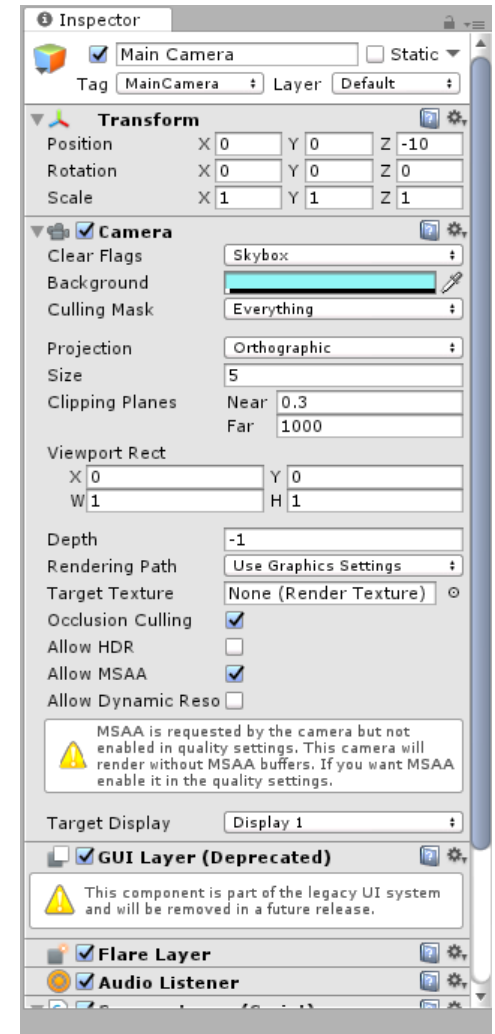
Inspector

Main Camera
Static
Tag MainCamera
Layer Default

Transform
Position X 0 Y 0 Z -10
Rotation X 0 Y 0 Z 0
Scale X 1 Y 1 Z 1

Camera
Clear Flags Skybox
Background
Culling Mask Everything

Projection Orthographic
Size 5
Clipping Planes Near 0.3
Far 1000

Viewport Rect
X 0 Y 0
W 1 H 1

Depth -1
Rendering Path Use Graphics Settings
Target Texture None (Render Texture)
Occlusion Culling
Allow HDR
Allow MSAA
Allow Dynamic Reso

MSAA is requested by the camera but not enabled in quality settings. This camera will render without MSAA buffers. If you want MSAA enable it in the quality settings.

Target Display Display 1

GUI Layer (Deprecated)

This component is part of the legacy UI system and will be removed in a future release.

Flare Layer
Audio Listener
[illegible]